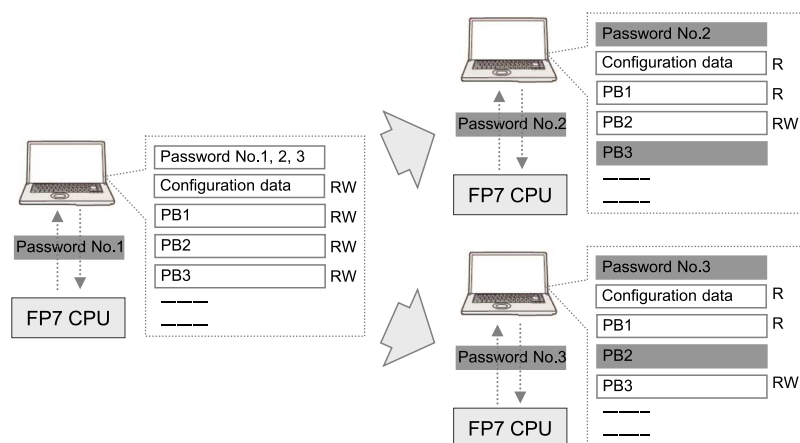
Password No.1
FP7 CPU

Password No.1, 2, 3
Configuration data RW
PB1 RW
PB2 RW
PB3 RW
———
———

Password No.2
FP7 CPU

Password No.2
Configuration data R
PB1 R
PB2 RW
PB3
———
———

Password No.3
FP7 CPU

Password No.3
Configuration data R
PB1 R
PB2
PB3 RW
———
———